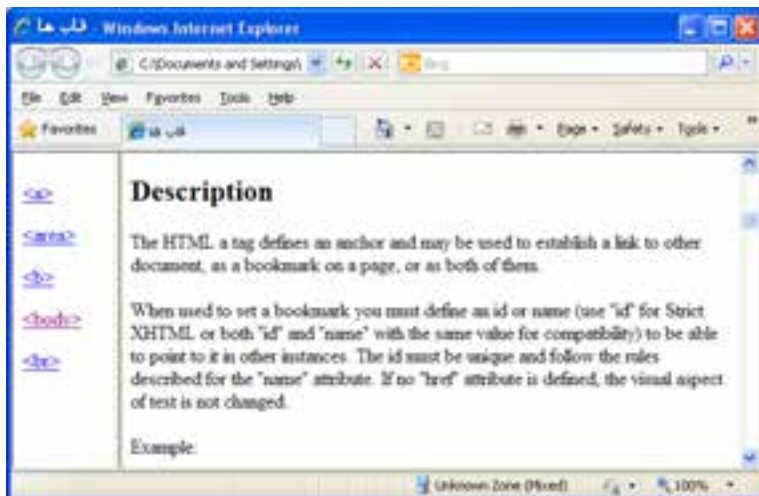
قالب ها - Windows Internet Explorer

C:\Documents and Settings\

Bing

File Edit View Favorites Tools Help

Favorites

قالب ها

Page ▾ Safety ▾ Tools ▾

<a>

<area>

<b>

<body>

<br>

Description

The HTML a tag defines an anchor and may be used to establish a link to other document, as a bookmark on a page, or as both of them.

When used to set a bookmark you must define an id or name (use "id" for Strict XHTML or both "id" and "name" with the same value for compatibility) to be able to point to it in other instances. The id must be unique and follow the rules described for the "name" attribute. If no "href" attribute is defined, the visual aspect of text is not changed.

Example:

Unknown Zone (Mixed)

100%